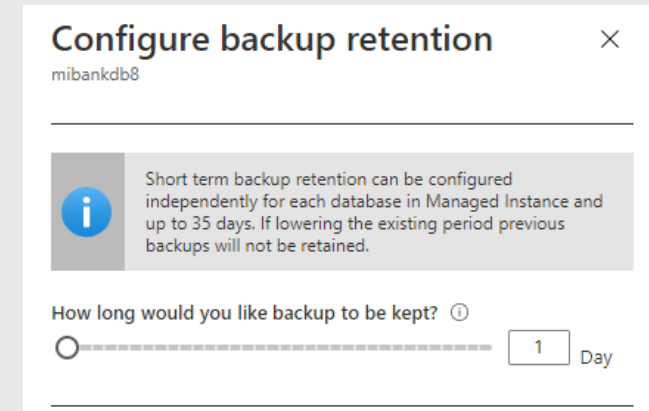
Configure backup retention
mibankdb8

Short term backup retention can be configured independently for each database in Managed Instance and up to 35 days. If lowering the existing period previous backups will not be retained.

How long would you like backup to be kept? ⓘ

1 Day